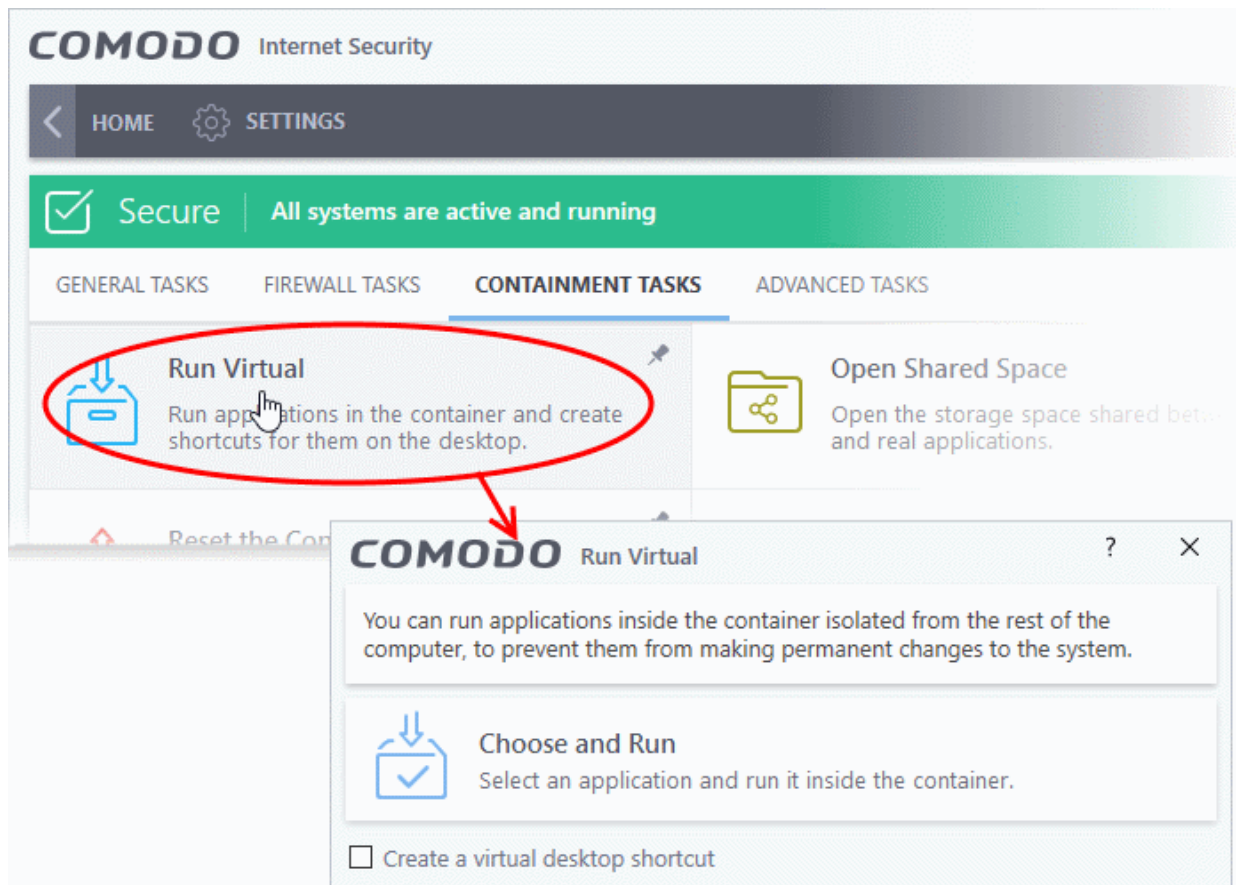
COMODO Internet Security

HOME SETTINGS

Secure All systems are active and running

GENERAL TASKS FIREWALL TASKS CONTAINMENT TASKS ADVANCED TASKS

Run Virtual

Run applications in the container and create shortcuts for them on the desktop.

Open Shared Space

Open the storage space shared bet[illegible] and real applications.

Reset the Con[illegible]

COMODO Run Virtual

?

You can run applications inside the container isolated from the rest of the computer, to prevent them from making permanent changes to the system.

Choose and Run

Select an application and run it inside the container.

Create a virtual desktop shortcut